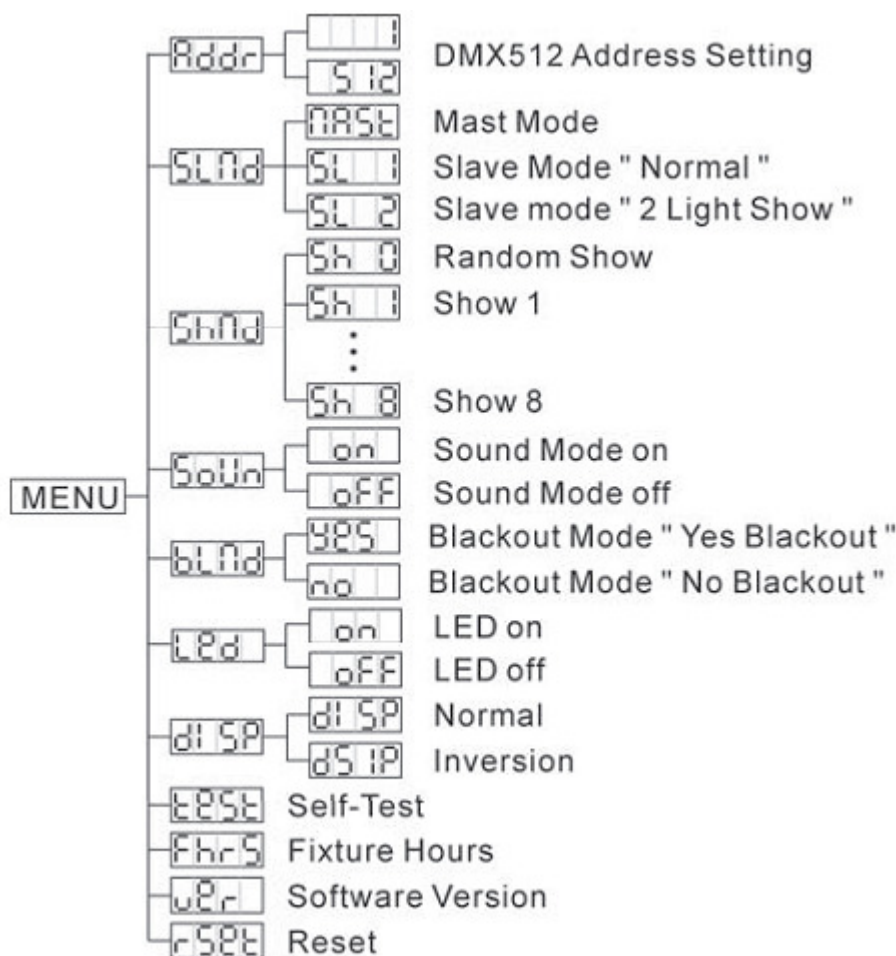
MENU

Addr
1
512
DMX512 Address Setting

SLNd
NASt
Mast Mode
SL 1
Slave Mode " Normal "
SL 2
Slave mode " 2 Light Show "

ShNd
Sh 0
Random Show
Sh 1
Show 1
:
Sh 8
Show 8

SoUn
on
Sound Mode on
oFF
Sound Mode off

bLNd
YES
Blackout Mode " Yes Blackout "
no
Blackout Mode " No Blackout "

LEd
on
LED on
oFF
LED off

dISP
dISP
Normal
dSIP
Inversion

tESt
Self-Test

FhrS
Fixture Hours

uEr
Software Version

rSEt
Reset